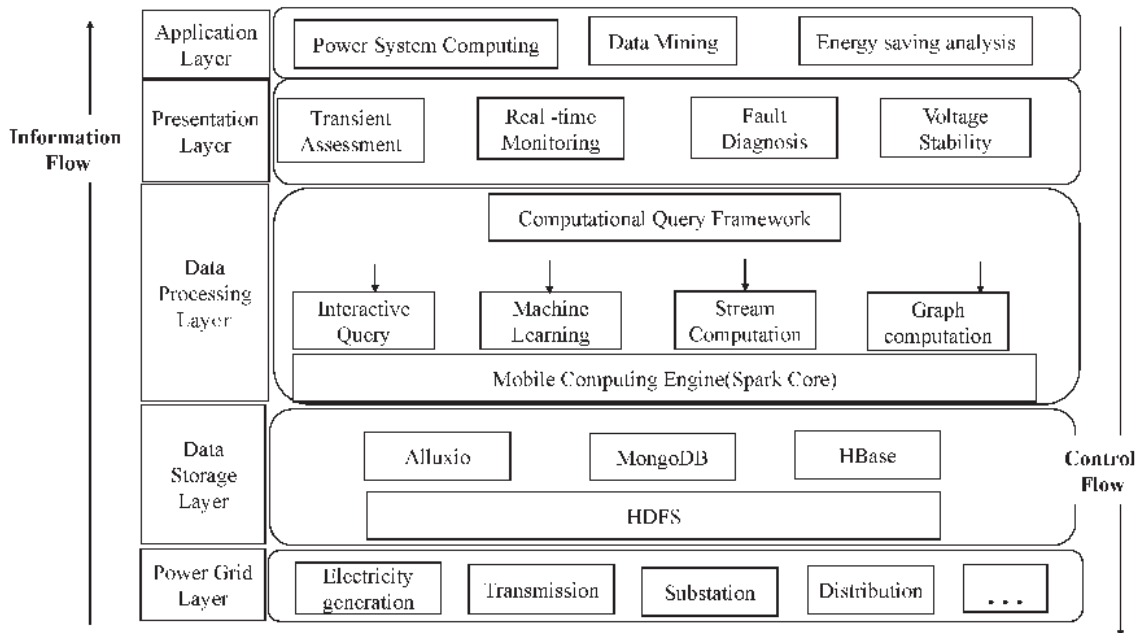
Information Flow

Application Layer

Power System Computing

Data Mining

Energy saving analysis

Presentation Layer

Transient Assessment

Real -time Monitoring

Fault Diagnosis

Voltage Stability

Data Processing Layer

Computational Query Framework

Interactive Query

Machine Learning

Stream Computation

Graph computation

Mobile Computing Engine(Spark Core)

Data Storage Layer

Alluxio

MongoDB

HBase

HDFS

Power Grid Layer

Electricity generation

Transmission

Substation

Distribution

...

Control Flow